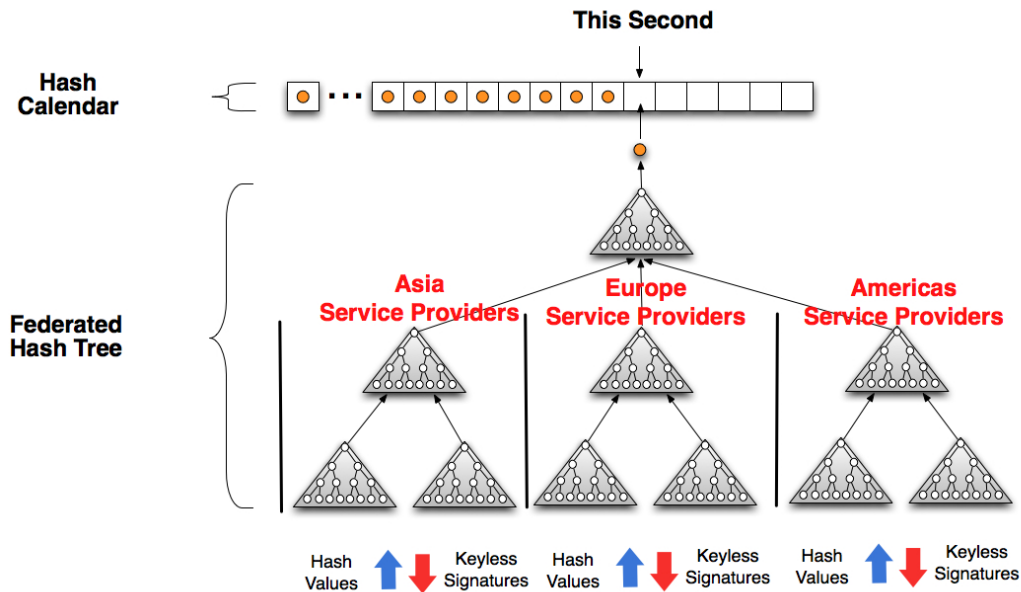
This Second

Hash Calendar

Federated Hash Tree

Asia Service Providers

Europe Service Providers

Americas Service Providers

Hash Values

Keyless Signatures

Hash Values

Keyless Signatures

Hash Values

Keyless Signatures